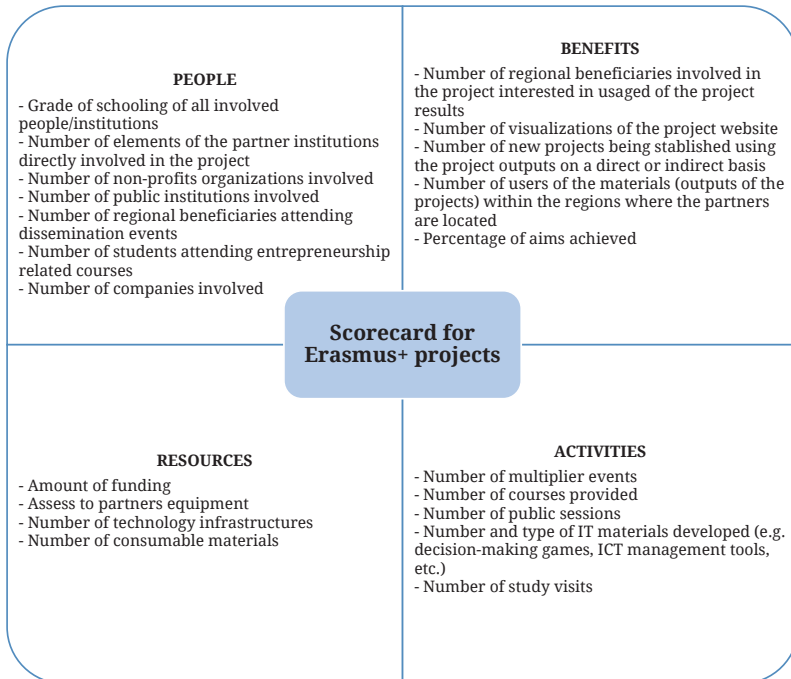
PEOPLE

- Grade of schooling of all involved people/institutions
- Number of elements of the partner institutions directly involved in the project
- Number of non-profits organizations involved
- Number of public institutions involved
- Number of regional beneficiaries attending dissemination events
- Number of students attending entrepreneurship related courses
- Number of companies involved

BENEFITS

- Number of regional beneficiaries involved in the project interested in usaged of the project results
- Number of visualizations of the project website
- Number of new projects being stablished using the project outputs on a direct or indirect basis
- Number of users of the materials (outputs of the projects) within the regions where the partners are located
- Percentage of aims achieved

Scorecard for Erasmus+ projects

RESOURCES

- Amount of funding
- Assess to partners equipment
- Number of technology infrastructures
- Number of consumable materials

ACTIVITIES

- Number of multiplier events
- Number of courses provided
- Number of public sessions
- Number and type of IT materials developed (e.g. decision-making games, ICT management tools, etc.)
- Number of study visits